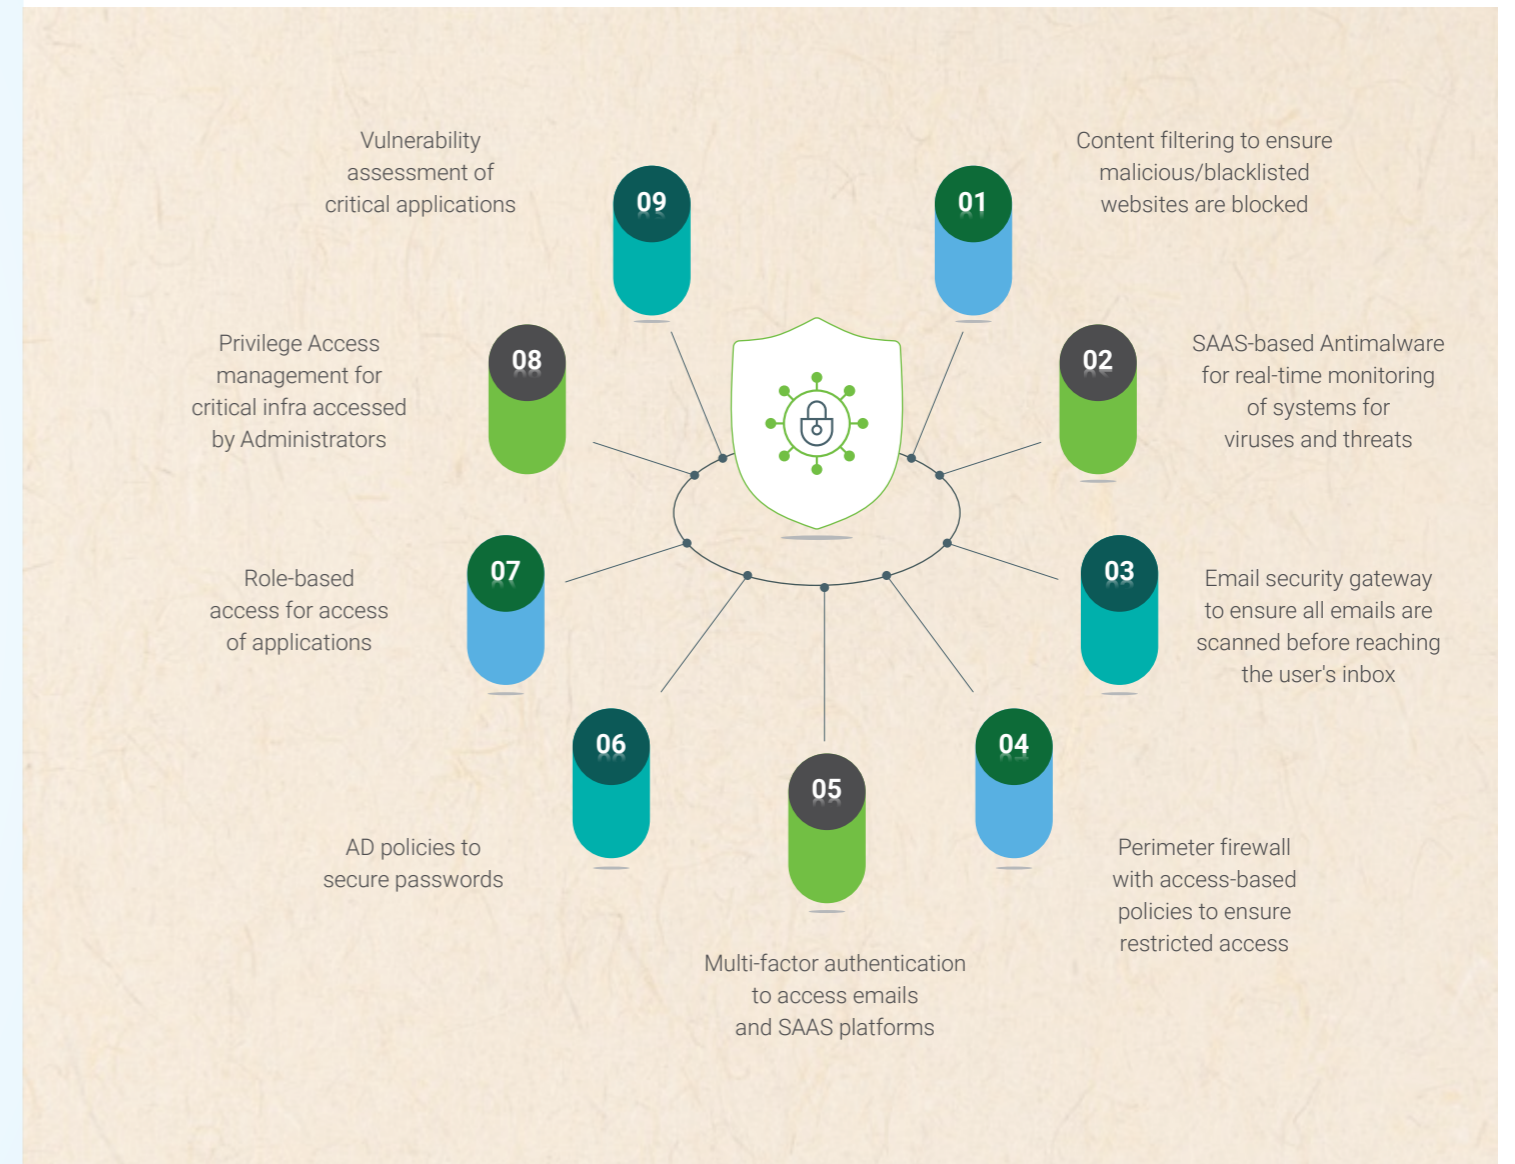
Vulnerability assessment of critical applications

09

01

Content filtering to ensure malicious/blacklisted websites are blocked

Privilege Access management for critical infra accessed by Administrators

08

02

SAAS-based Antimalware for real-time monitoring of systems for viruses and threats

Role-based access for access of applications

07

03

Email security gateway to ensure all emails are scanned before reaching the user's inbox

06

04

05

AD policies to secure passwords

Perimeter firewall with access-based policies to ensure restricted access

Multi-factor authentication to access emails and SAAS platforms